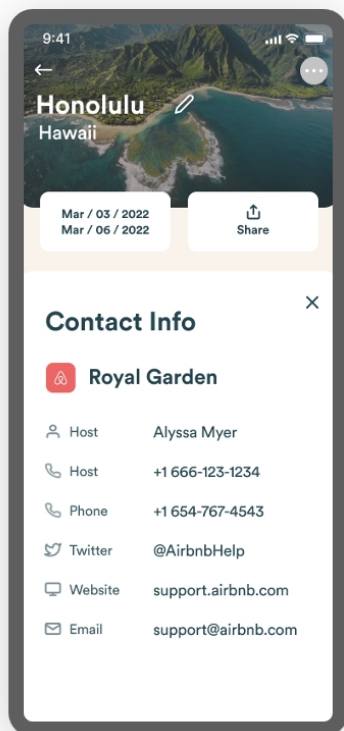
9:41

Honolulu
Hawaii

Mar / 03 / 2022
Mar / 06 / 2022

Share

Contact Info

Royal Garden

| | |
|---|---|
| Host | Alyssa Myer |
| Host | +1 666-123-1234 |
| Phone | +1 654-767-4543 |
| Twitter | @AirbnbHelp |
| Website | support.airbnb.com |
| Email | support@airbnb.com |